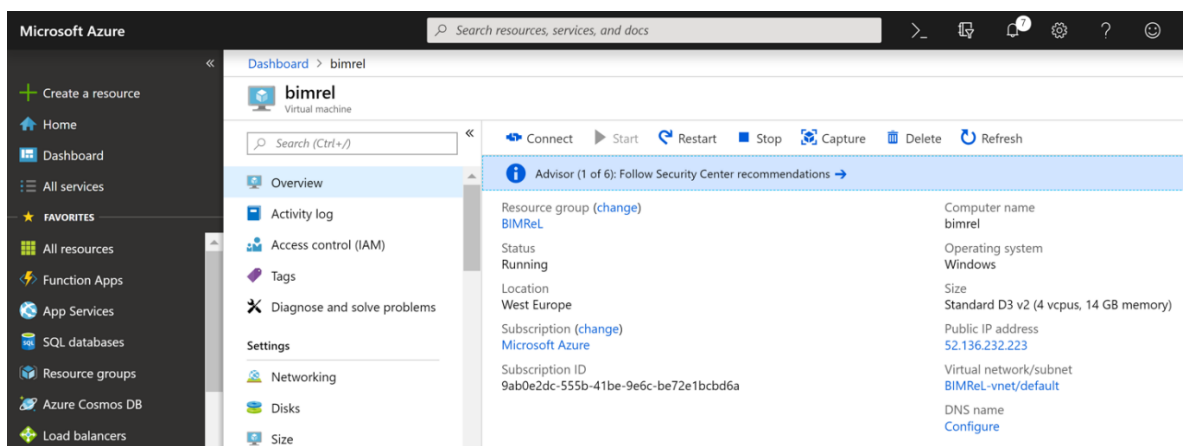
Microsoft Azure

Search resources, services, and docs

7

«

Create a resource

Home

Dashboard

All services

FAVORITES

All resources

Function Apps

App Services

SQL databases

Resource groups

Azure Cosmos DB

Load balancers

Dashboard > bimrel

bimrel
Virtual machine

Search (Ctrl+/)

«

Overview

Activity log

Access control (IAM)

Tags

Diagnose and solve problems

Settings

Networking

Disks

Size

Connect Start Restart Stop Capture Delete Refresh

Advisor (1 of 6): Follow Security Center recommendations →

Resource group (change)
BIMReL

Status
Running

Location
West Europe

Subscription (change)
Microsoft Azure

Subscription ID
9ab0e2dc-555b-41be-9e6c-be72e1bcbd6a

Computer name
bimrel

Operating system
Windows

Size
Standard D3 v2 (4 vcpus, 14 GB memory)

Public IP address
52.136.232.223

Virtual network/subnet
BIMReL-vnet/default

DNS name
Configure